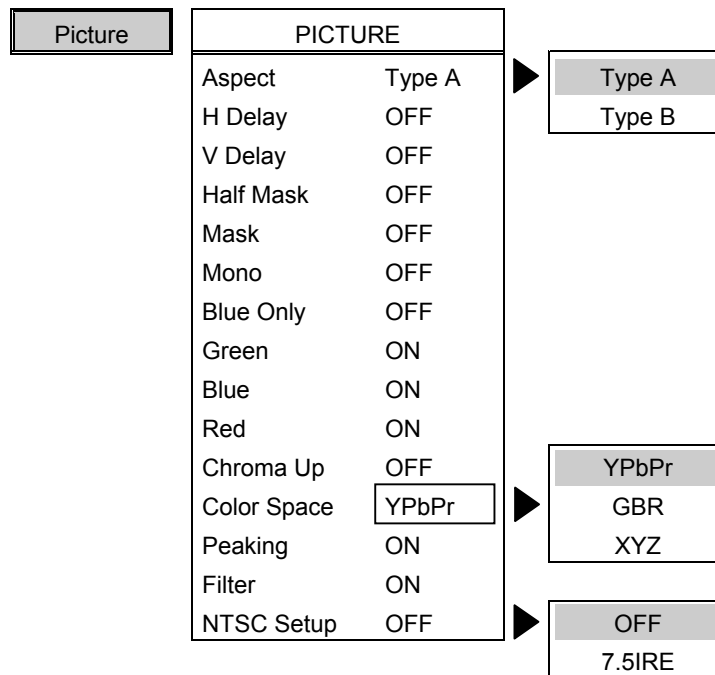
Picture

| PICTURE | |
|---|---|
| Aspect | Type A |
| H Delay | OFF |
| V Delay | OFF |
| Half Mask | OFF |
| Mask | OFF |
| Mono | OFF |
| Blue Only | OFF |
| Green | ON |
| Blue | ON |
| Red | ON |
| Chroma Up | OFF |
| Color Space | YPbPr |
| Peaking | ON |
| Filter | ON |
| NTSC Setup | OFF |

Type A
Type B

YPbPr
GBR
XYZ

OFF
7.5IRE